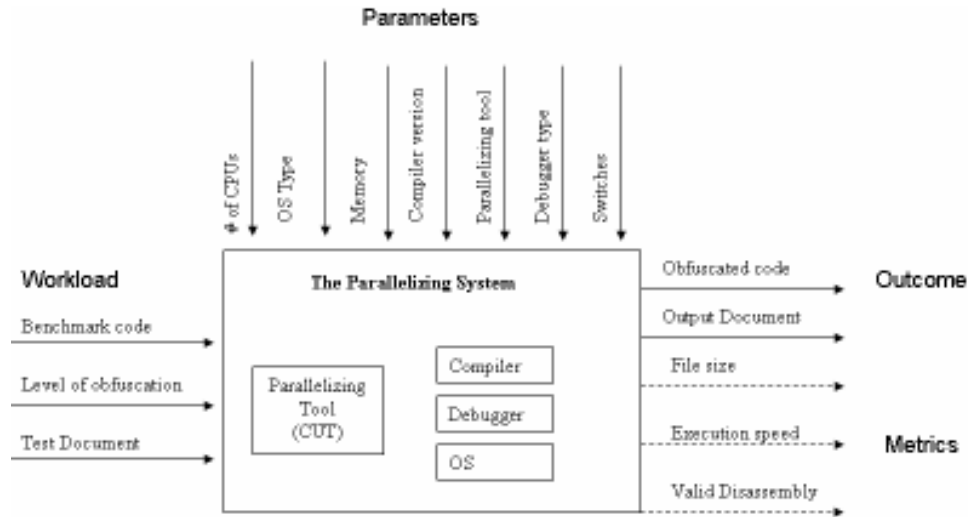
Parameters

# of CPUs

OS Type

Memory

Compiler version

Parallelizing tool

Debugger type

Switches

Workload

Benchmark code

Level of obfuscation

Test Document

The Parallelizing System

Parallelizing Tool (CUT)

Compiler

Debugger

OS

Obfuscated code

Output Document

Outcome

File size

Execution speed

Metrics

Valid Disassembly